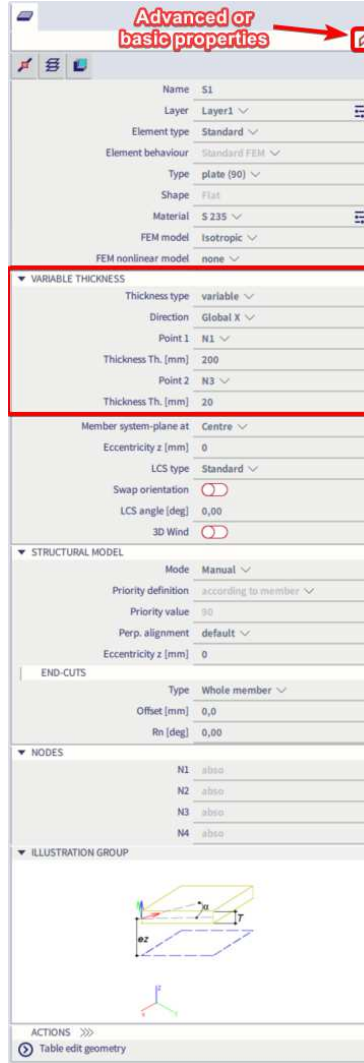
Advanced or basic properties

Name S1
Layer Layer1
Element type Standard
Element behaviour Standard FEM
Type plate (90)
Shape Flat
Material S 235
FEM model Isotropic
FEM nonlinear model none

VARIABLE THICKNESS
Thickness type variable
Direction Global X
Point 1 N1
Thickness Th. [mm] 200
Point 2 N3
Thickness Th. [mm] 20

Member system-plane at Centre
Eccentricity z [mm] 0
LCS type Standard
Swap orientation
LCS angle [deg] 0,00
3D Wind

STRUCTURAL MODEL
Mode Manual
Priority definition according to member
Priority value 90
Perp. alignment default
Eccentricity z [mm] 0

END-CUTS
Type Whole member
Offset [mm] 0,0
Rn [deg] 0,00

NODES
N1 abso
N2 abso
N3 abso
N4 abso

ILLUSTRATION GROUP
α
T
ez

ACTIONS >>>
Table edit geometry